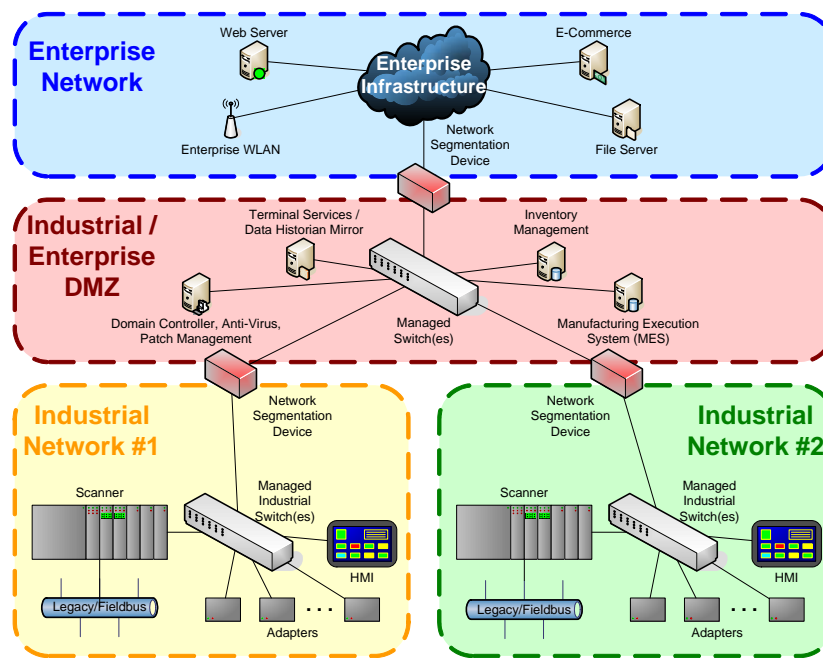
Enterprise Network

Web Server

E-Commerce

Enterprise Infrastructure

Enterprise WLAN

Network Segmentation Device

File Server

Industrial / Enterprise DMZ

Terminal Services / Data Historian Mirror

Inventory Management

Domain Controller, Anti-Virus, Patch Management

Managed Switch(es)

Manufacturing Execution System (MES)

Industrial Network #1

Network Segmentation Device

Scanner

Managed Industrial Switch(es)

HMI

Legacy/Fieldbus

Adapters

Industrial Network #2

Network Segmentation Device

Scanner

Managed Industrial Switch(es)

HMI

Legacy/Fieldbus

Adapters